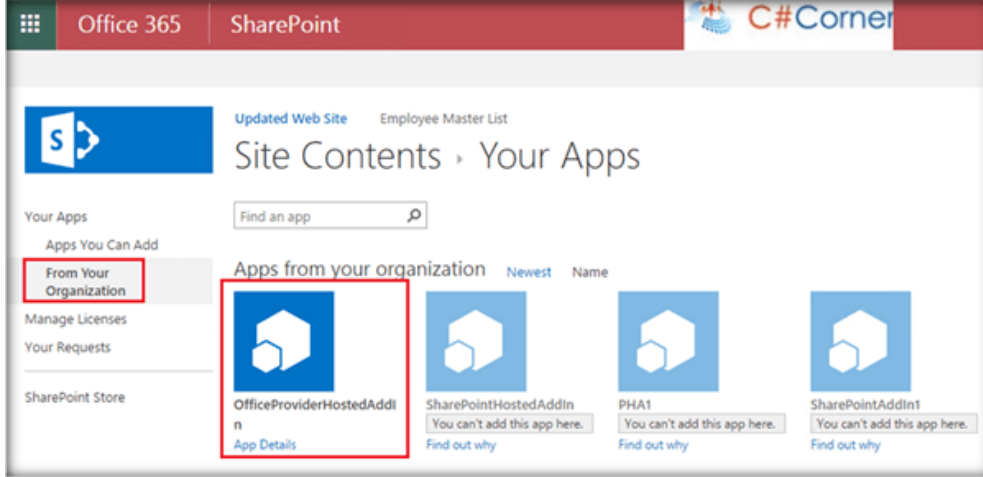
Office 365 SharePoint

C#Corner

S

Updated Web Site Employee Master List

Site Contents › Your Apps

Your Apps

Apps You Can Add

From Your Organization

Manage Licenses

Your Requests

SharePoint Store

Find an app

Apps from your organization Newest Name

OfficeProviderHostedAddIn

App Details

SharePointHostedAddIn

You can't add this app here.

Find out why

PHA1

You can't add this app here.

Find out why

SharePointAddIn1

You can't add this app here.

Find out why